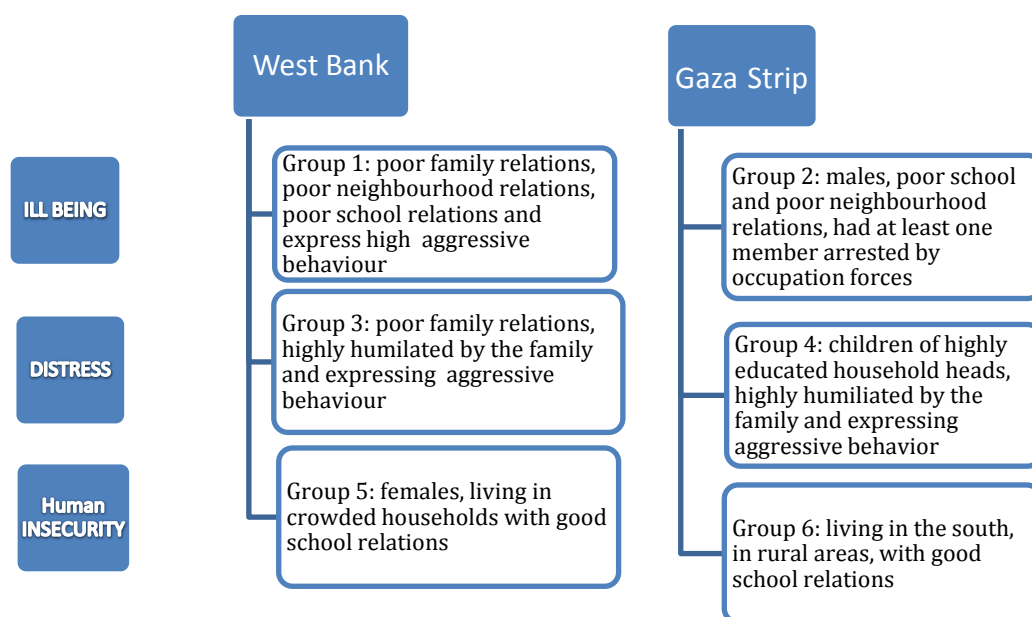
West Bank

Gaza Strip

ILL BEING

DISTRESS

Human INSECURITY

Group 1: poor family relations, poor neighbourhood relations, poor school relations and express high aggressive behaviour

Group 3: poor family relations, highly humilated by the family and expressing aggressive behaviour

Group 5: females, living in crowded households with good school relations

Group 2: males, poor school and poor neighbourhood relations, had at least one member arrested by occupation forces

Group 4: children of highly educated household heads, highly humiliated by the family and expressing aggressive behavior

Group 6: living in the south, in rural areas, with good school relations